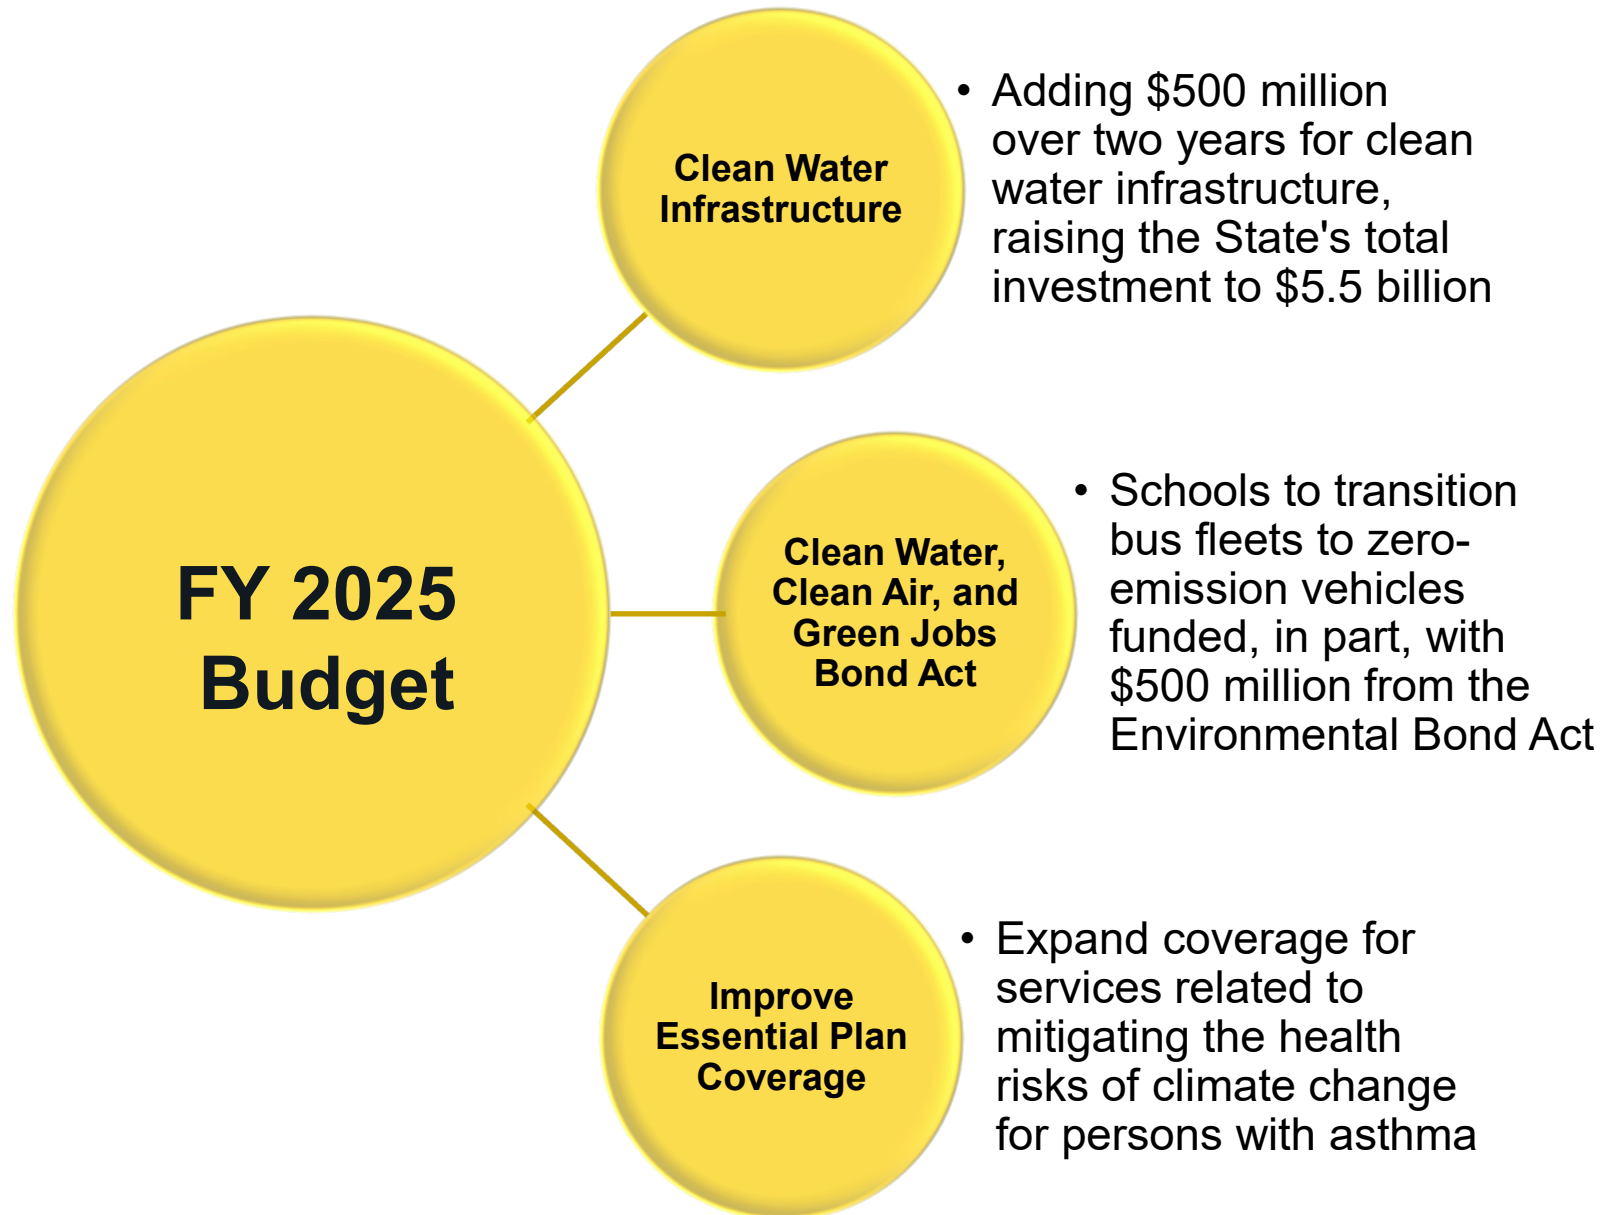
FY 2025 Budget

Clean Water Infrastructure

• Adding \$500 million over two years for clean water infrastructure, raising the State's total investment to \$5.5 billion

Clean Water, Clean Air, and Green Jobs Bond Act

• Schools to transition bus fleets to zero-emission vehicles funded, in part, with \$500 million from the Environmental Bond Act

Improve Essential Plan Coverage

• Expand coverage for services related to mitigating the health risks of climate change for persons with asthma